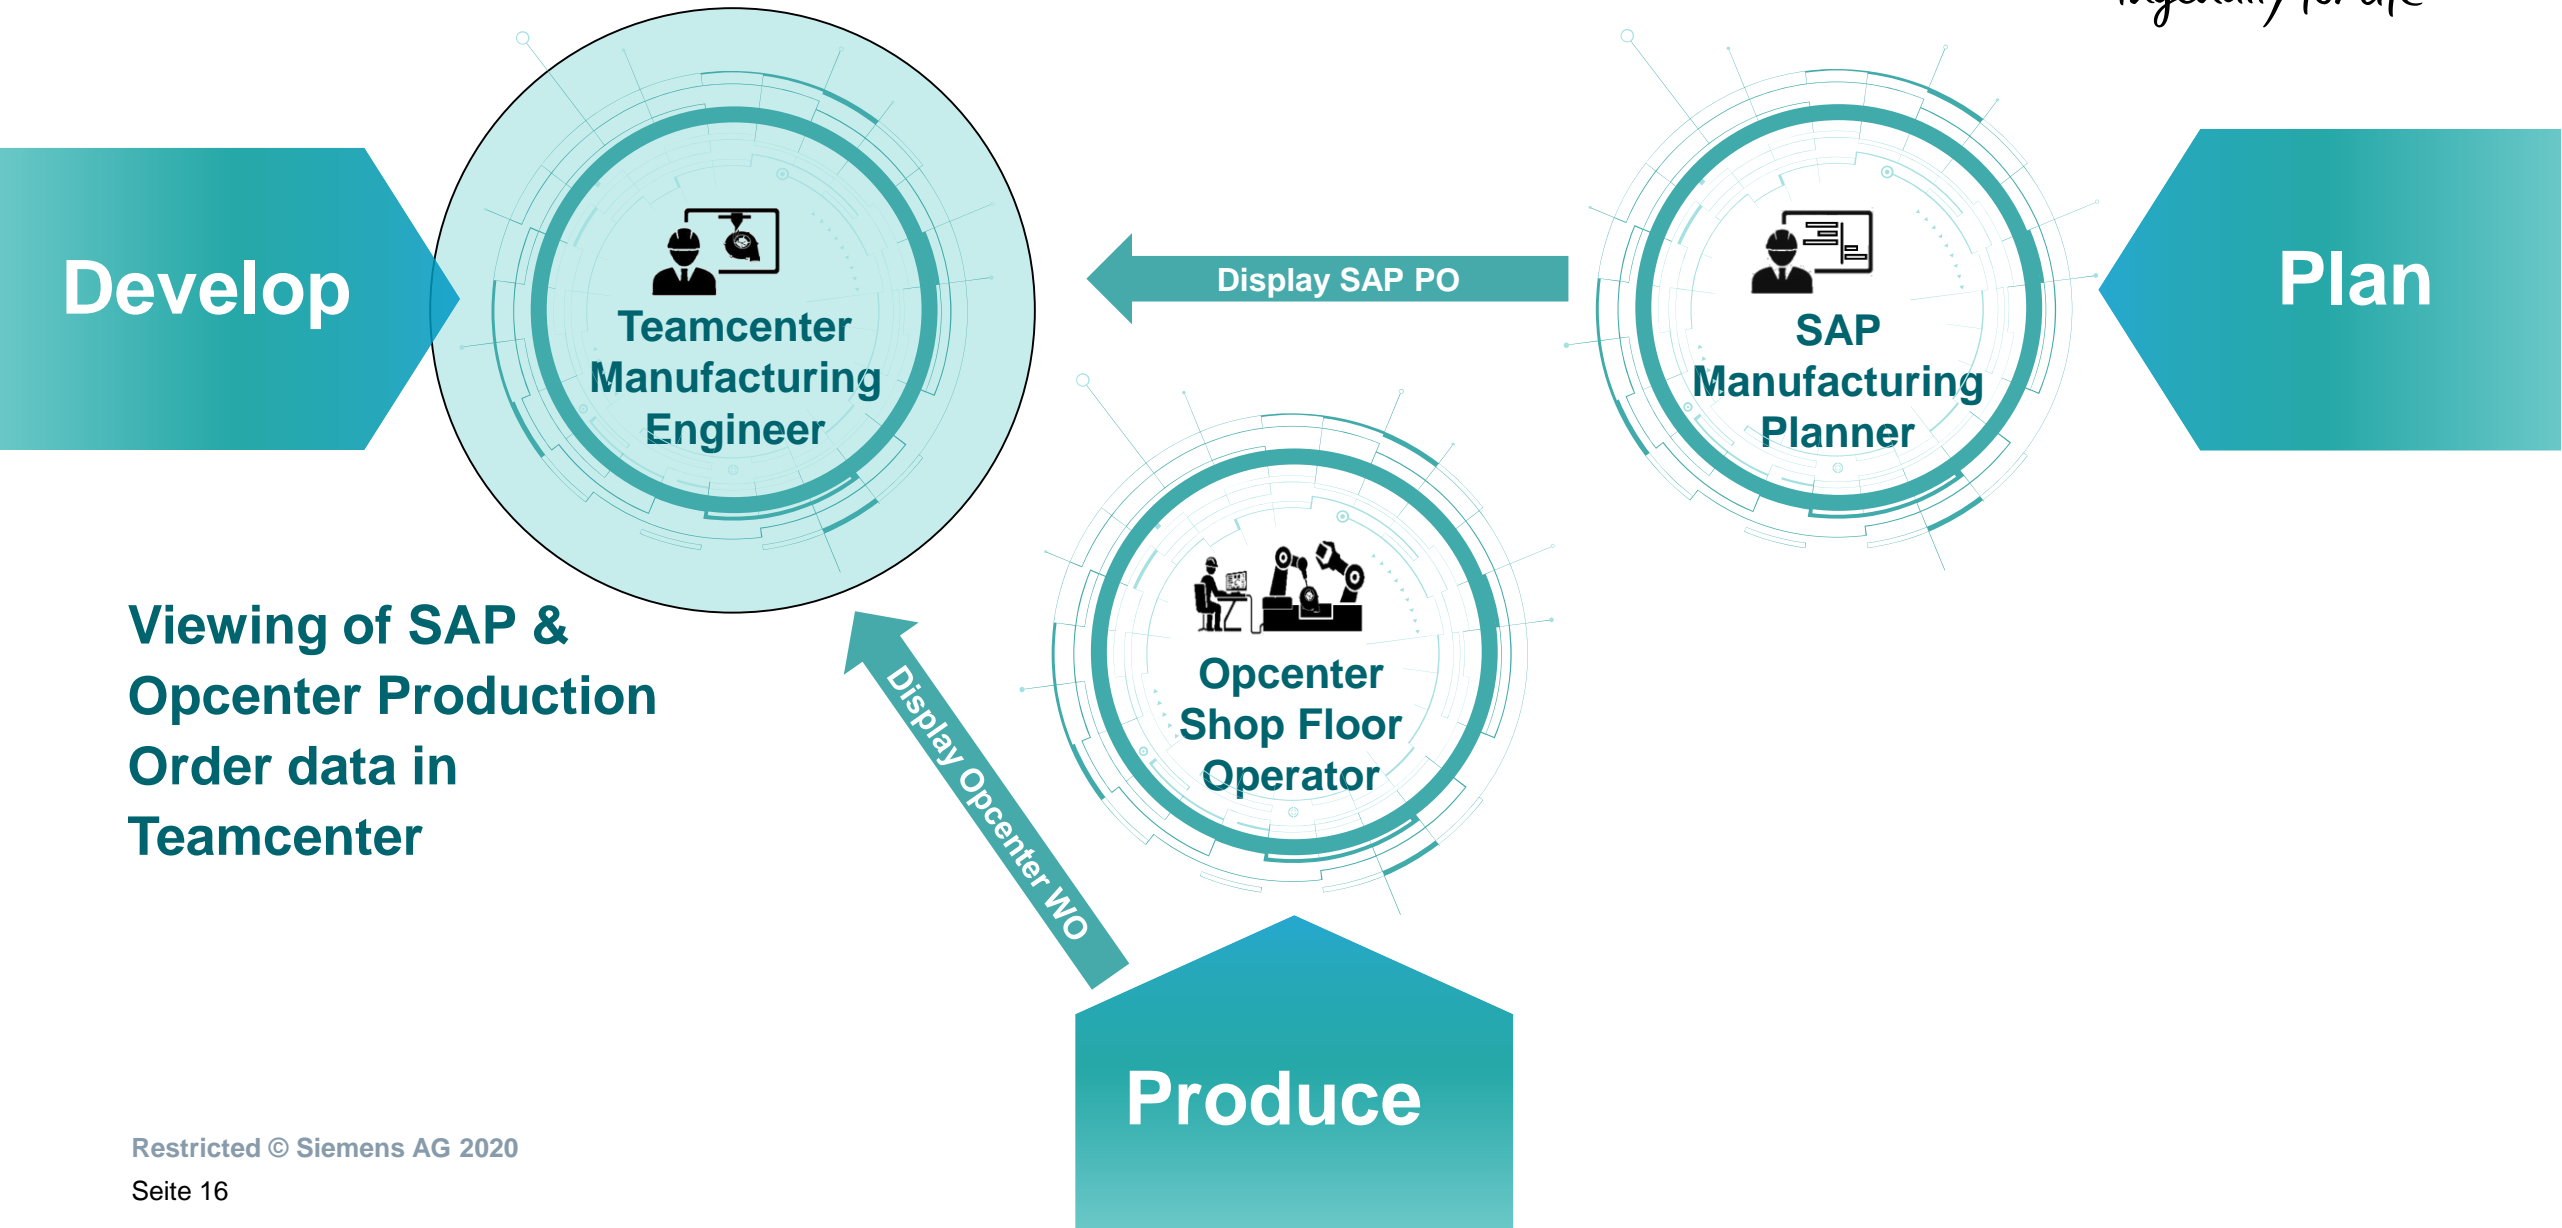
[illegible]

Develop

Teamcenter Manufacturing Engineer

Display SAP PO

SAP Manufacturing Planner

Plan

Viewing of SAP & Opcenter Production Order data in Teamcenter

Display Opcenter WO

Opcenter Shop Floor Operator

Produce

Restricted © Siemens AG 2020

Seite 16